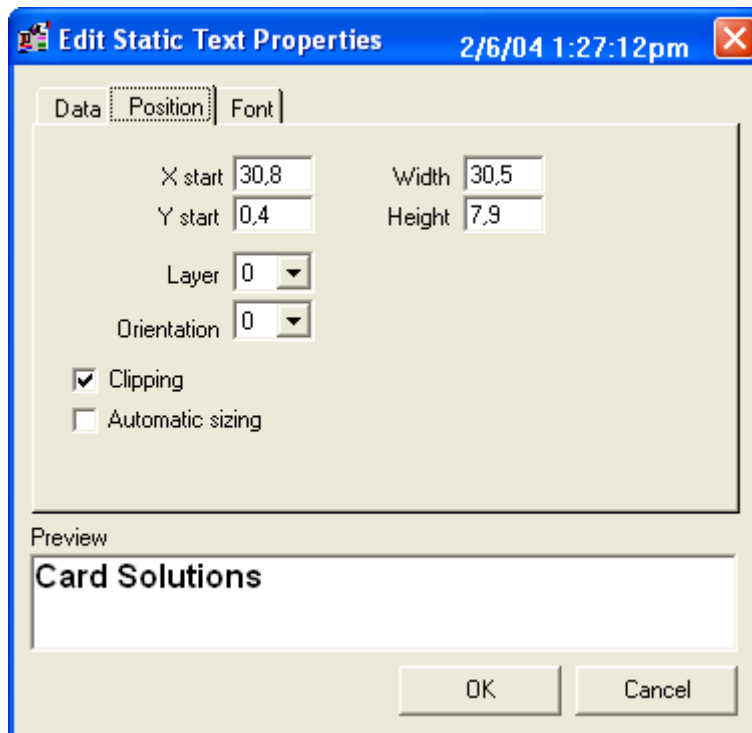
Edit Static Text Properties 2/6/04 1:27:12pm

Data Position Font

X start 30,8 Width 30,5
Y start 0,4 Height 7,9

Layer 0

Orientation 0

Clipping

Automatic sizing

Preview

Card Solutions

OK Cancel